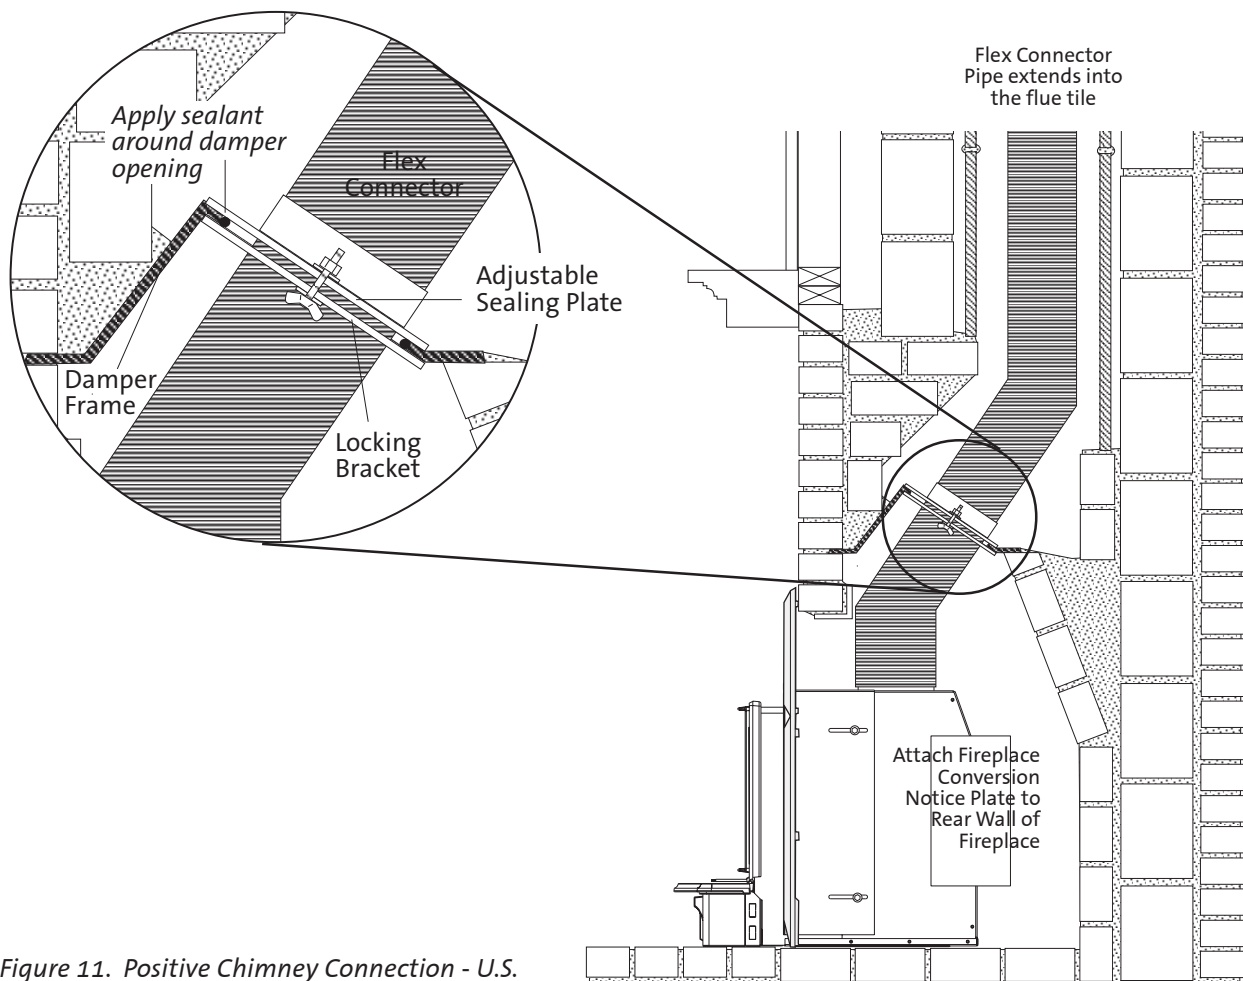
Flex Connector Pipe extends into the flue tile

Apply sealant around damper opening

Flex Connector

Adjustable Sealing Plate

Damper Frame

Locking Bracket

Attach Fireplace Conversion Notice Plate to Rear Wall of Fireplace

Figure 11. Positive Chimney Connection - U.S.